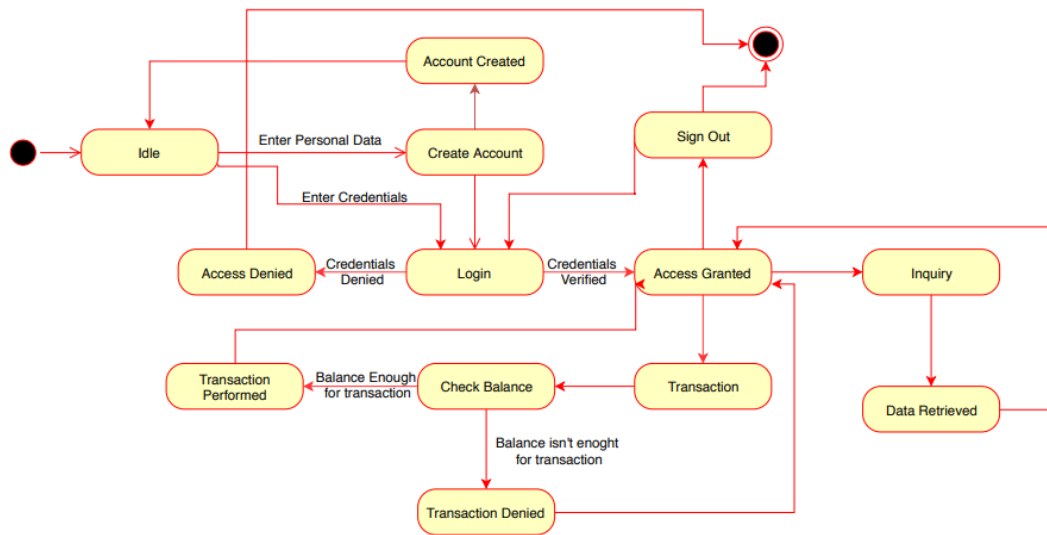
Account Created

Idle

Enter Personal Data

Create Account

Sign Out

Enter Credentials

Access Denied

Credentials Denied

Login

Credentials Verified

Access Granted

Inquiry

Transaction Performed

Balance Enough for transaction

Check Balance

Transaction

Data Retrieved

Balance isn't enoght for transaction

Transaction Denied